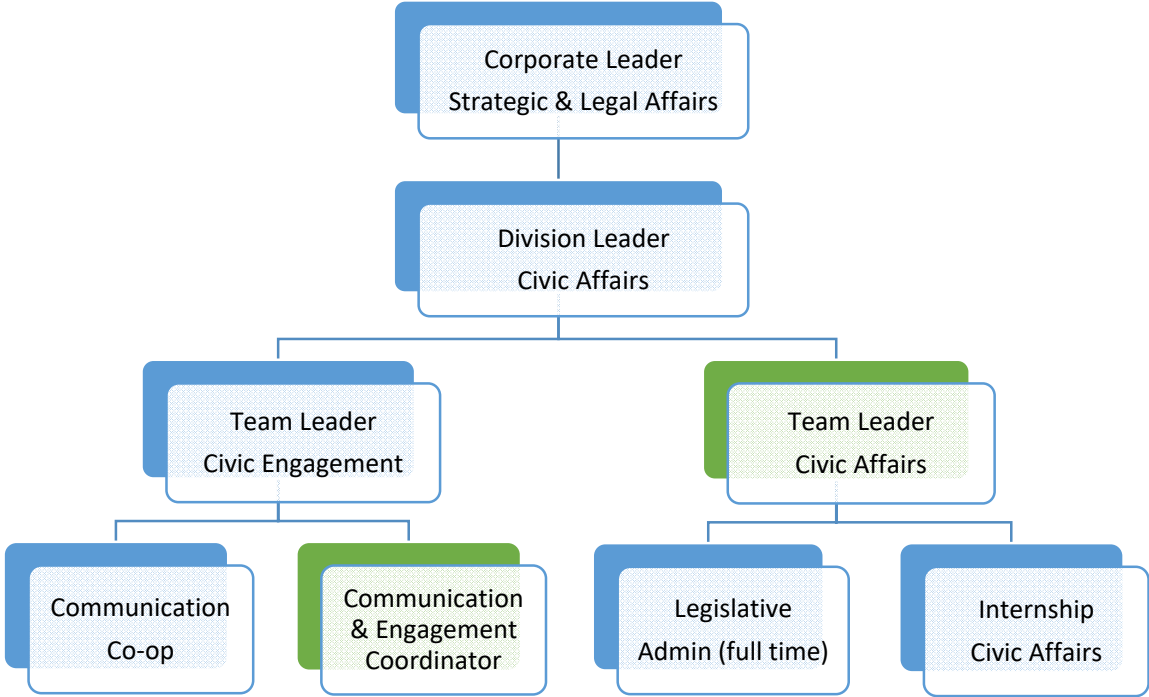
Corporate Leader
Strategic & Legal Affairs

Division Leader
Civic Affairs

Team Leader
Civic Engagement

Team Leader
Civic Affairs

Communication
Co-op

Communication
& Engagement
Coordinator

Legislative
Admin (full time)

Internship
Civic Affairs